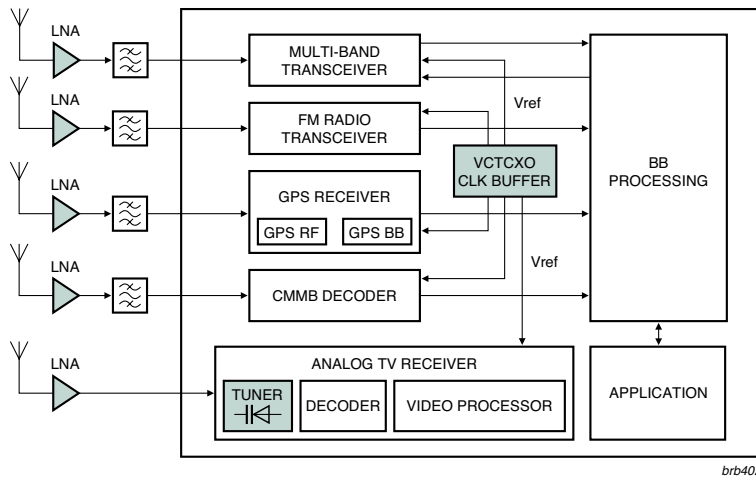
LNA
LNA
LNA
LNA
LNA

MULTI-BAND TRANSCEIVER

FM RADIO TRANSCEIVER

Vref

VCTCXO CLK BUFFER

GPS RECEIVER

GPS RF

GPS BB

Vref

CMMB DECODER

BB PROCESSING

ANALOG TV RECEIVER

TUNER

DECODER

VIDEO PROCESSOR

APPLICATION

brb40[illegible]